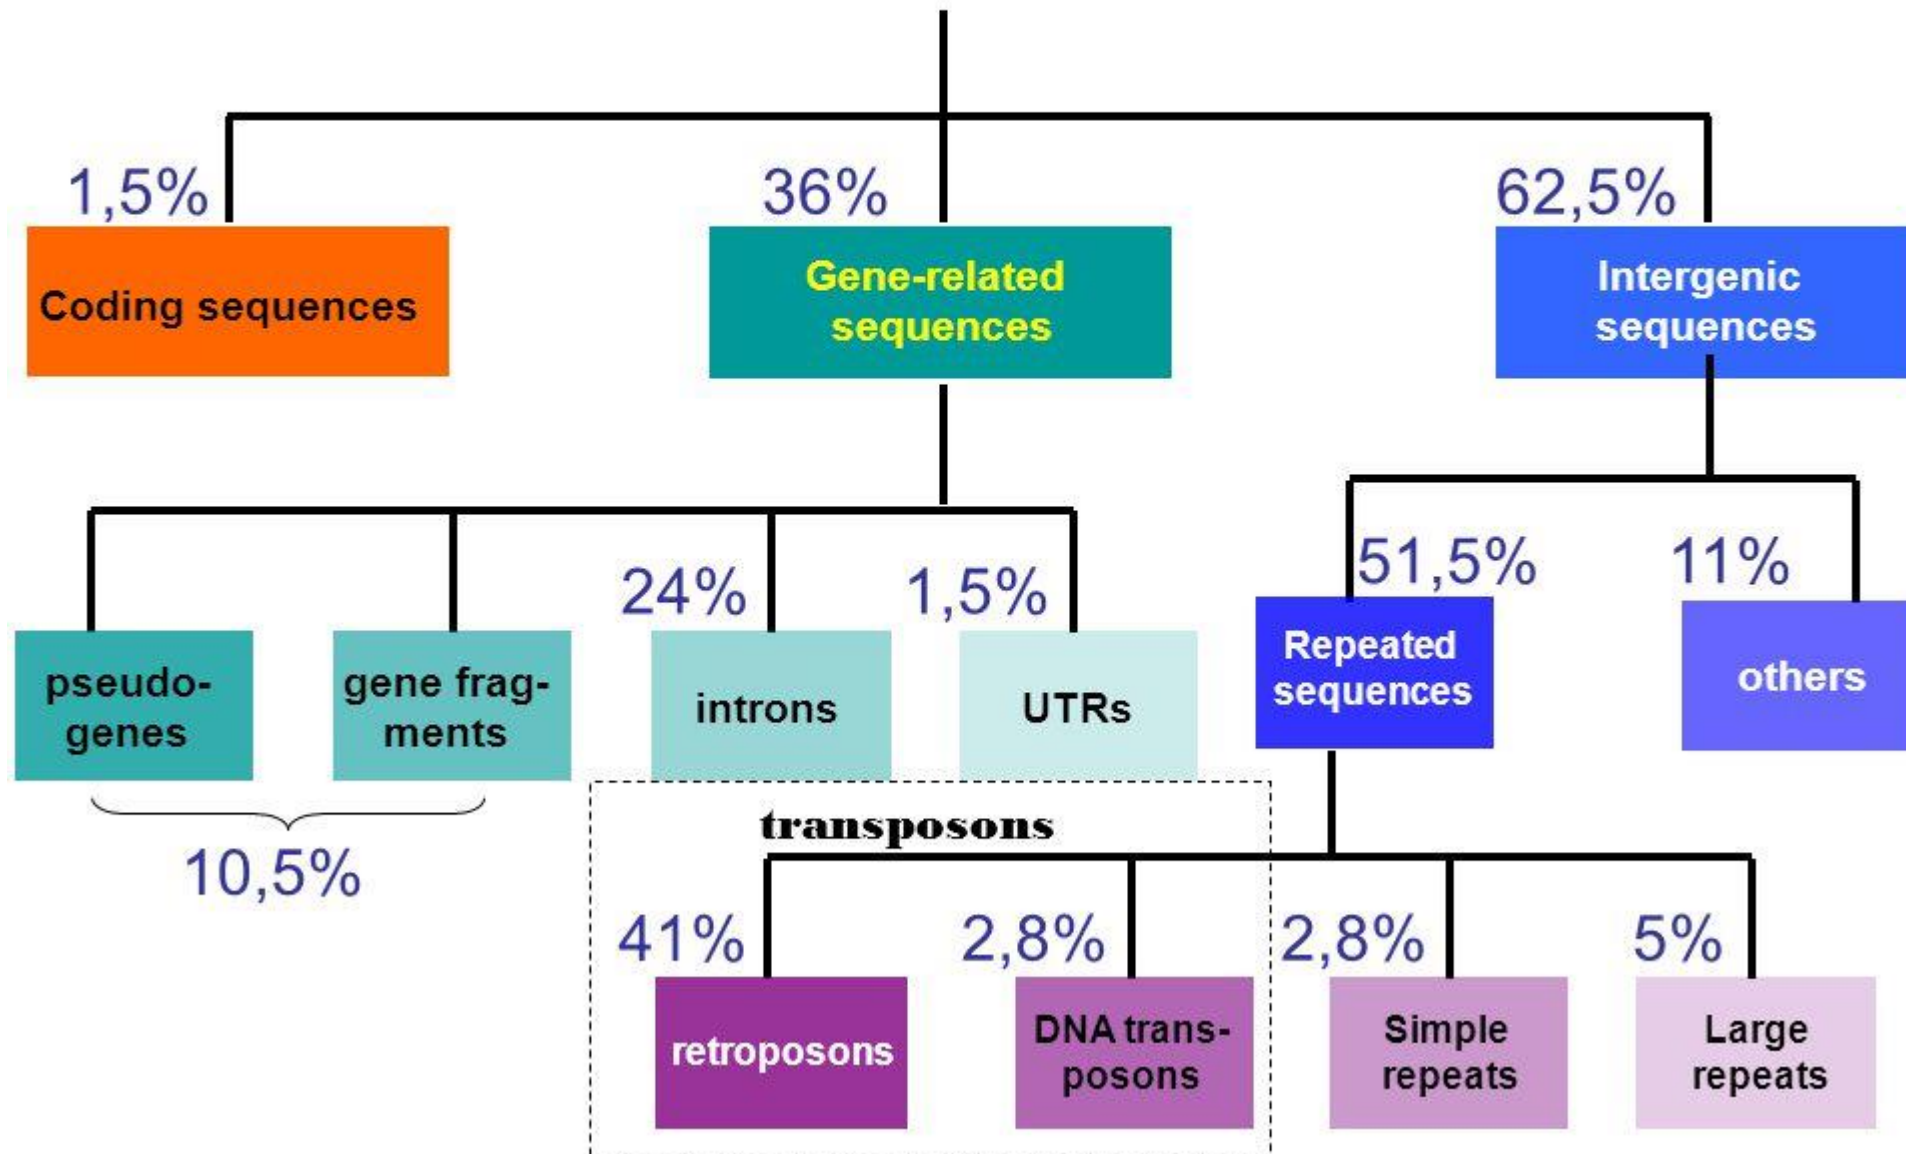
1,5%
Coding sequences

36%
Gene-related sequences

62,5%
Intergenic sequences

pseudogenes

gene fragments

24%
introns

1,5%
UTRs

10,5%

51,5%
Repeated sequences

11%
others

transposons

41%
retroposons

2,8%
DNA transposons

2,8%
Simple repeats

5%
Large repeats